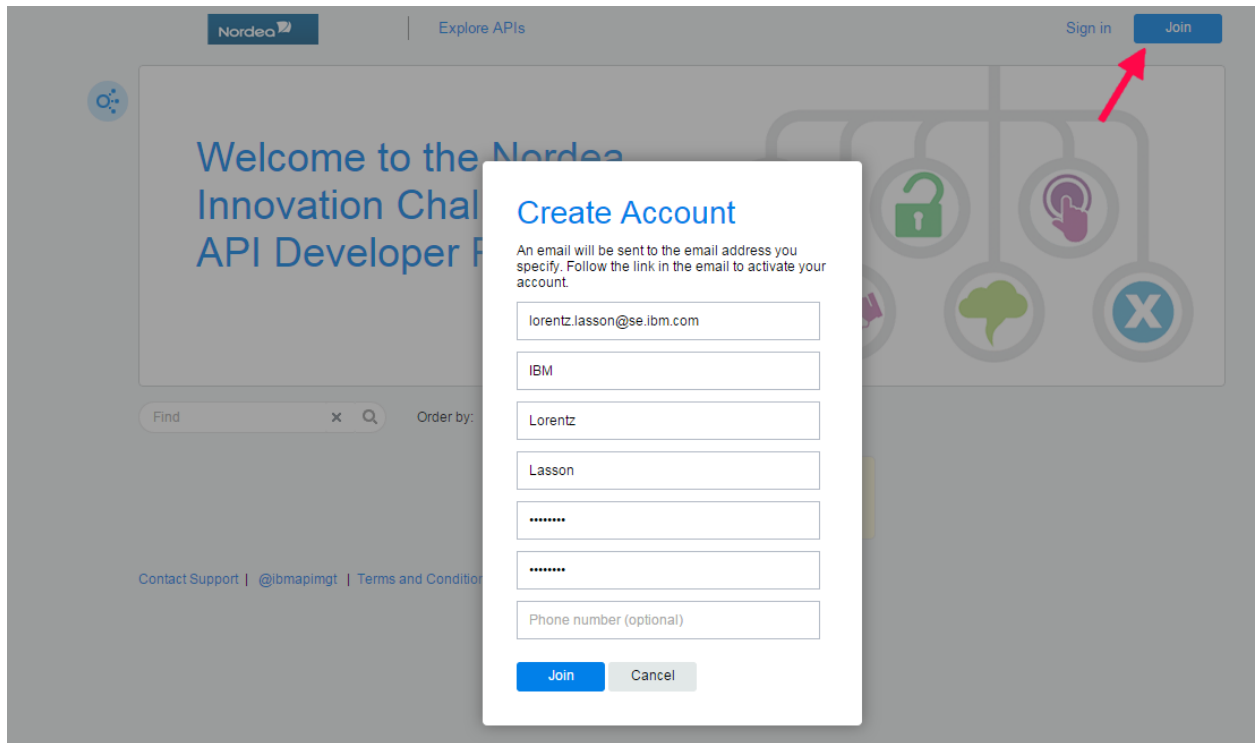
Nordea

Explore APIs

Sign in

Join

Welcome to the Nordea
Innovation Chal
API Developer P

Find

Order by:

Contact Support | @ibmapimgt | Terms and Condition

Create Account

An email will be sent to the email address you specify. Follow the link in the email to activate your account.

lorentz.lasson@se.ibm.com

IBM

Lorentz

Lasson

••••••••

••••••••

Phone number (optional)

Join

Cancel